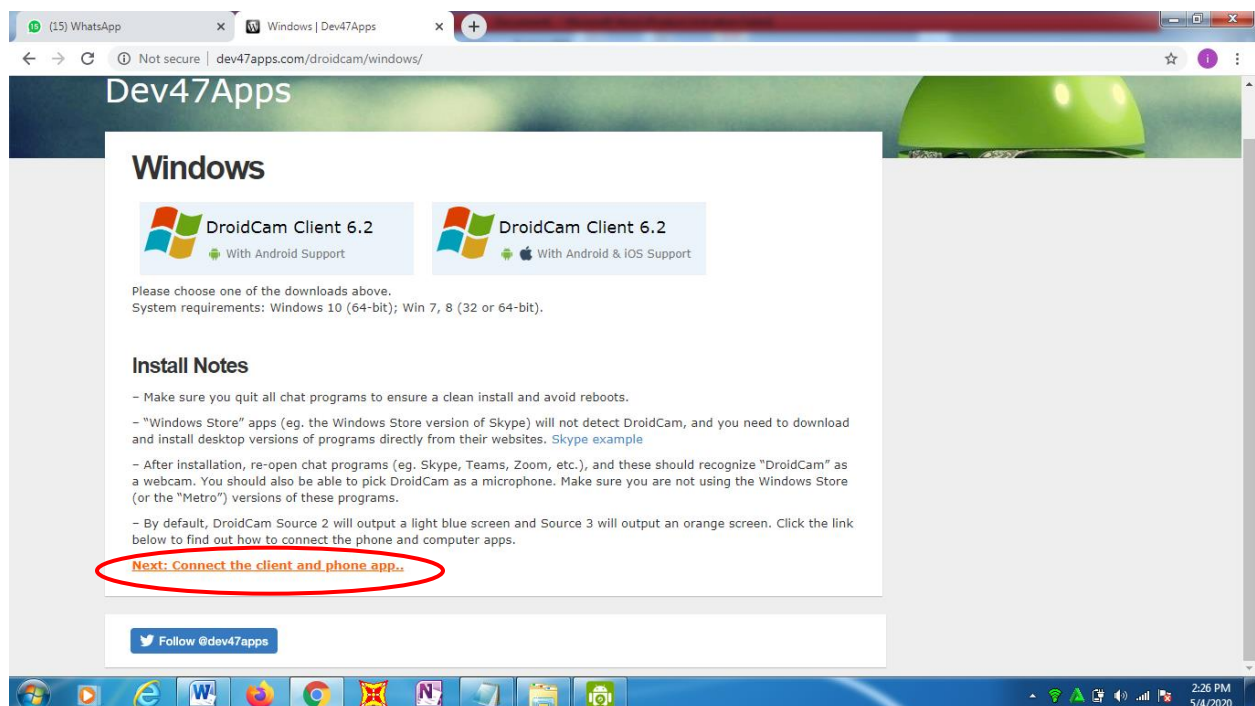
(15) WhatsApp
Windows | Dev47Apps
Not secure | dev47apps.com/droidcam/windows/

Dev47Apps

Windows

DroidCam Client 6.2
With Android Support

DroidCam Client 6.2
With Android & iOS Support

Please choose one of the downloads above.
System requirements: Windows 10 (64-bit); Win 7, 8 (32 or 64-bit).

Install Notes

– Make sure you quit all chat programs to ensure a clean install and avoid reboots.

– "Windows Store" apps (eg. the Windows Store version of Skype) will not detect DroidCam, and you need to download and install desktop versions of programs directly from their websites. Skype example

– After installation, re-open chat programs (eg. Skype, Teams, Zoom, etc.), and these should recognize "DroidCam" as a webcam. You should also be able to pick DroidCam as a microphone. Make sure you are not using the Windows Store (or the "Metro") versions of these programs.

– By default, DroidCam Source 2 will output a light blue screen and Source 3 will output an orange screen. Click the link below to find out how to connect the phone and computer apps.

Next: Connect the client and phone app..

Follow @dev47apps

2:26 PM
5/4/2020